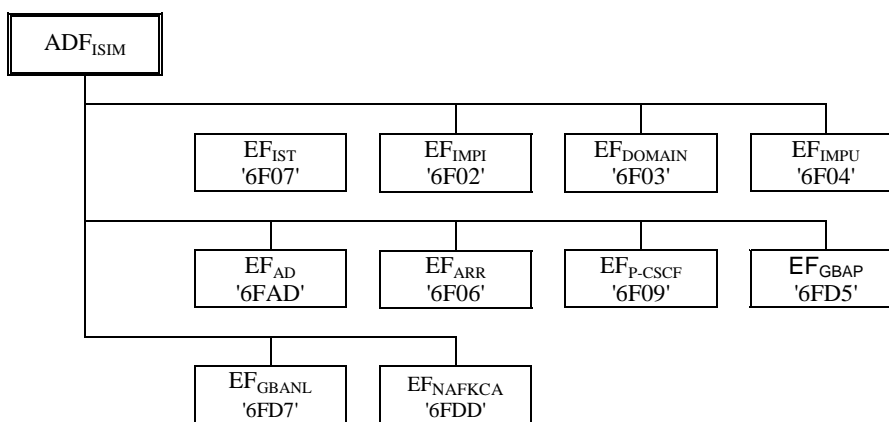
$ADF_{ISIM}$

$EF_{IST}$ '6F07'

$EF_{IMPI}$ '6F02'

$EF_{DOMAIN}$ '6F03'

$EF_{IMPU}$ '6F04'

$EF_{AD}$ '6FAD'

$EF_{ARR}$ '6F06'

$EF_{P-CSCF}$ '6F09'

$EF_{GBAP}$ '6FD5'

$EF_{GBANL}$ '6FD7'

$EF_{NAFKCA}$ '6FDD'